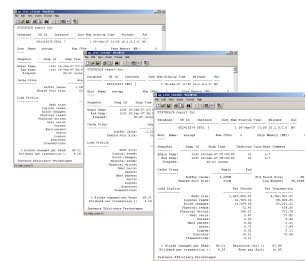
STATSPACK report for

Database DB Id Instance Inst Num Startup Time Release RAC

Load Profile

Per Second Per Transaction

Redo size:
Logical reads:
Block changes:
Physical reads:
Physical writes:
User calls:
Parses:
Hard parses:
Sorts:
Logons:
Executes:
Transactions:

Instance Efficiency Percentages

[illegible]